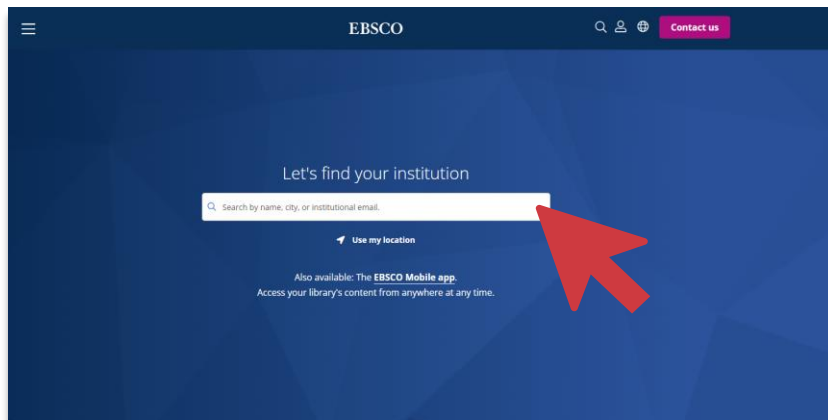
EBSCO

Contact us

Let's find your institution

Search by name, city, or institutional email.

Use my location

Also available: The EBSCO Mobile app.
Access your library's content from anywhere at any time.